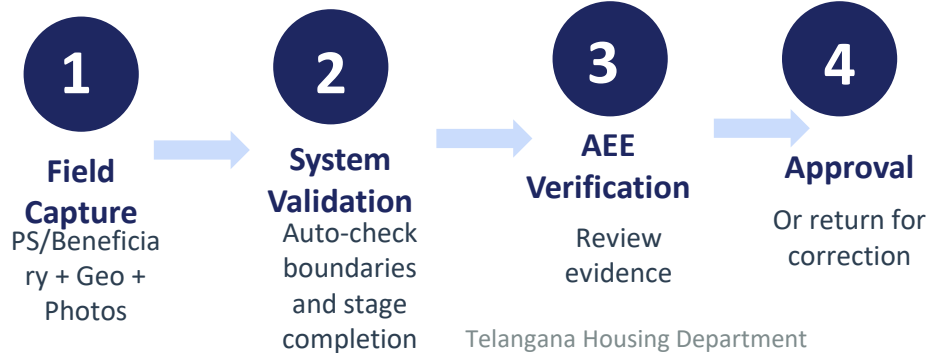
1

Field Capture

PS/Beneficiary + Geo + Photos

2

System Validation

Auto-check boundaries and stage completion

3

AEE Verification

Review evidence

4

Approval

Or return for correction

Telangana Housing Department